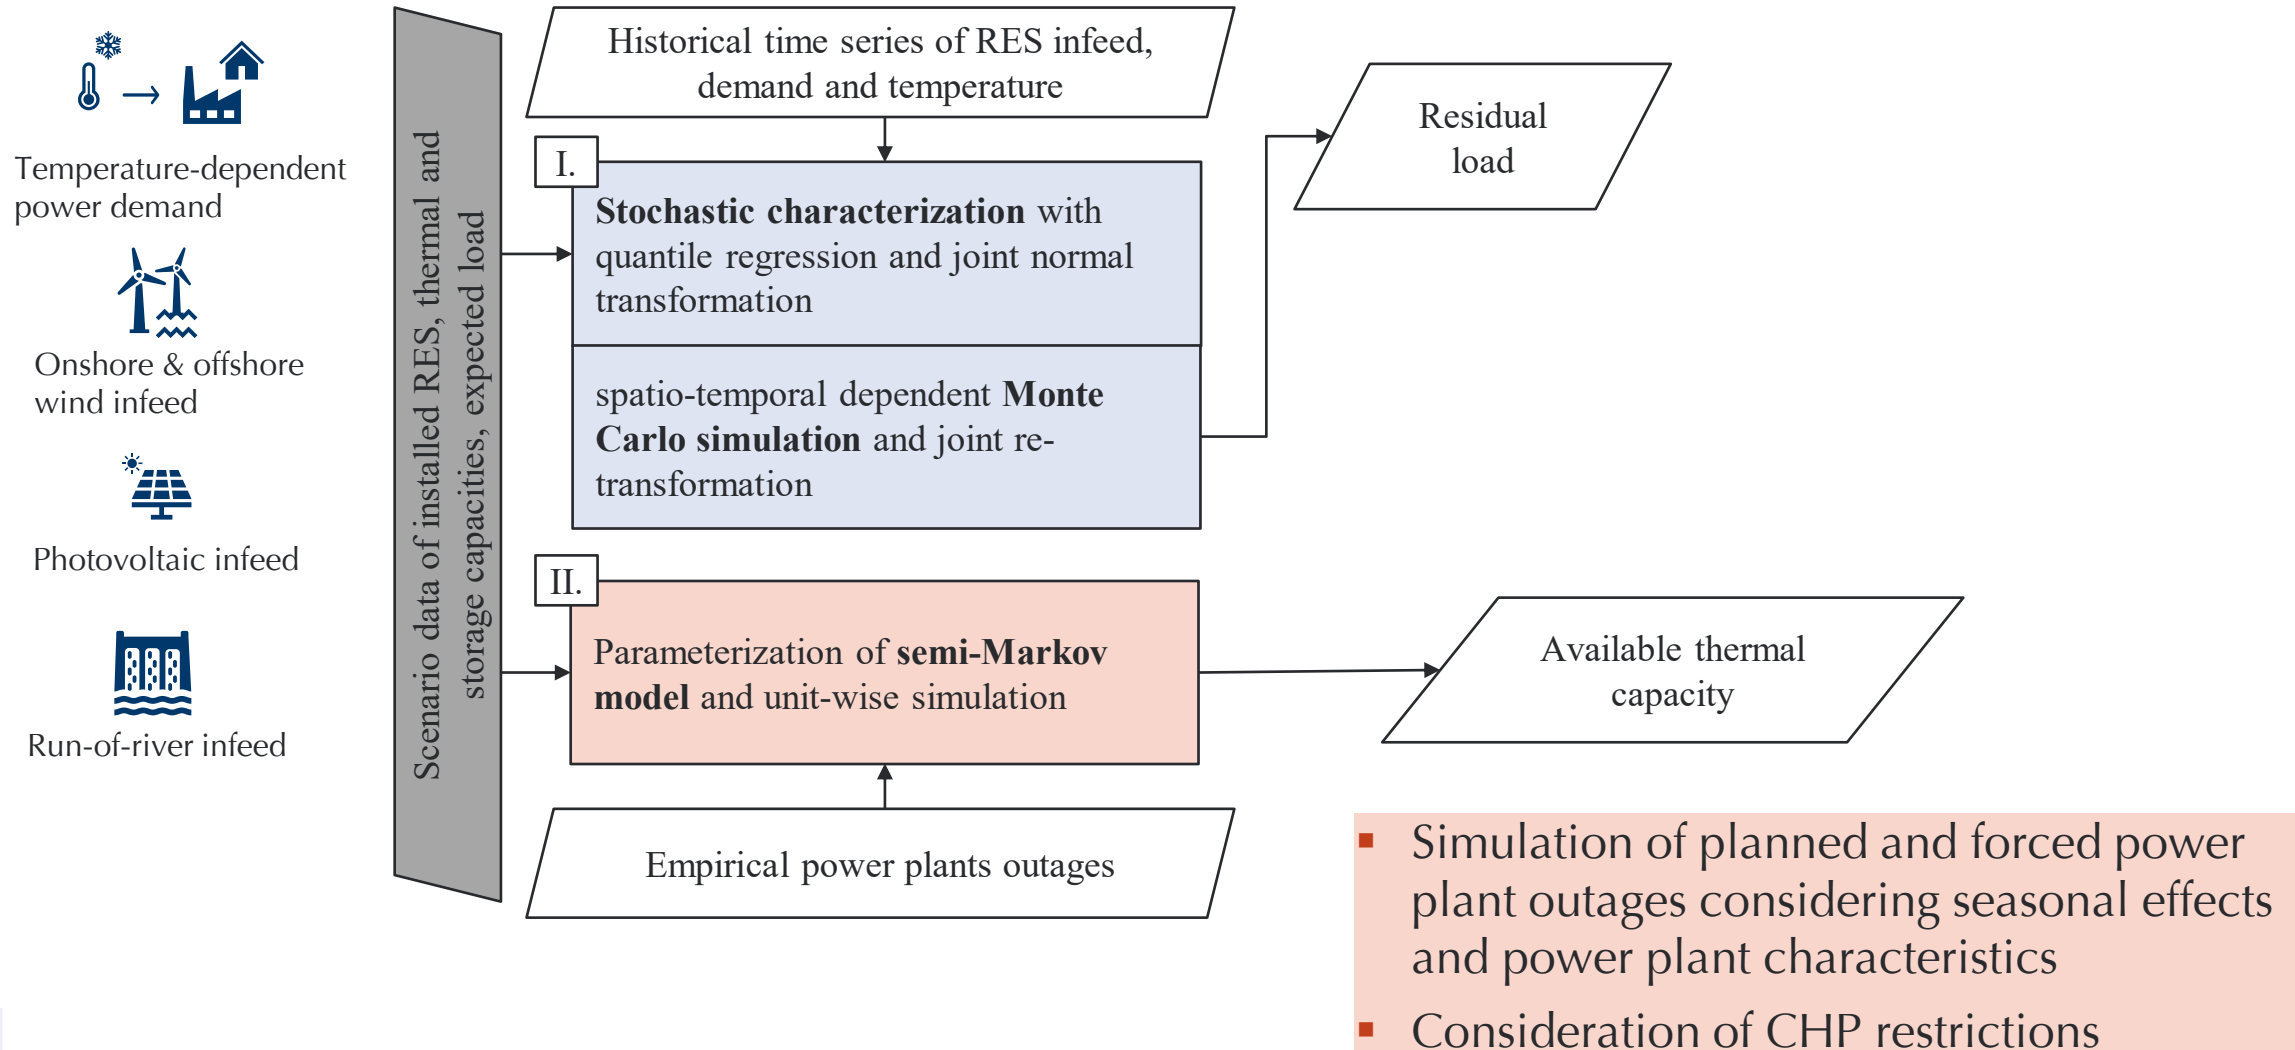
Temperature-dependent power demand

Onshore & offshore wind infeed

Photovoltaic infeed

Run-of-river infeed

Scenario data of installed RES, thermal and storage capacities, expected load

Historical time series of RES infeed, demand and temperature

I.

**Stochastic characterization** with quantile regression and joint normal transformation

spatio-temporal dependent **Monte Carlo simulation** and joint re-transformation

Residual load

II.

Parameterization of **semi-Markov model** and unit-wise simulation

Available thermal capacity

Empirical power plants outages

- Simulation of planned and forced power plant outages considering seasonal effects and power plant characteristics
- Consideration of CHP restrictions